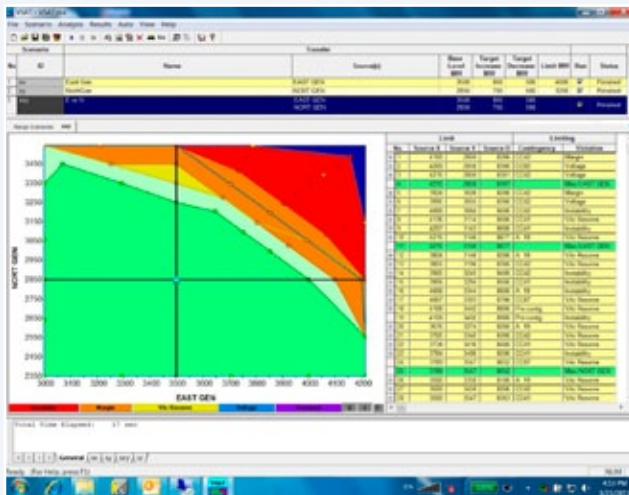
File Scenario Analysis Results Auto View Help

Scenario | Transfer
No. | ID | Name | Source(s) | Base Level MW | Target Increase MW | Target Decrease MW | Limit MW | Run | Status

East Gen | EAST GEN | Finished
NorthGen | NORT GEN | Finished
E to N | EAST GEN NORT GEN | Finished

NORT GEN

3450
3350
3250
3150
3050
2950
2850
2750
2650
2550
2450
2350

3000 3100 3200 3300 3400 3500 3600 3700 3800 3900 4000 4100 4200
EAST GEN

Limit | Limiting
No. | Source A | Source B | Source C | Contingency | Violation

Margin
Voltage

Total Time Elapsed: 37 sec

General

Ready For Help, press F1